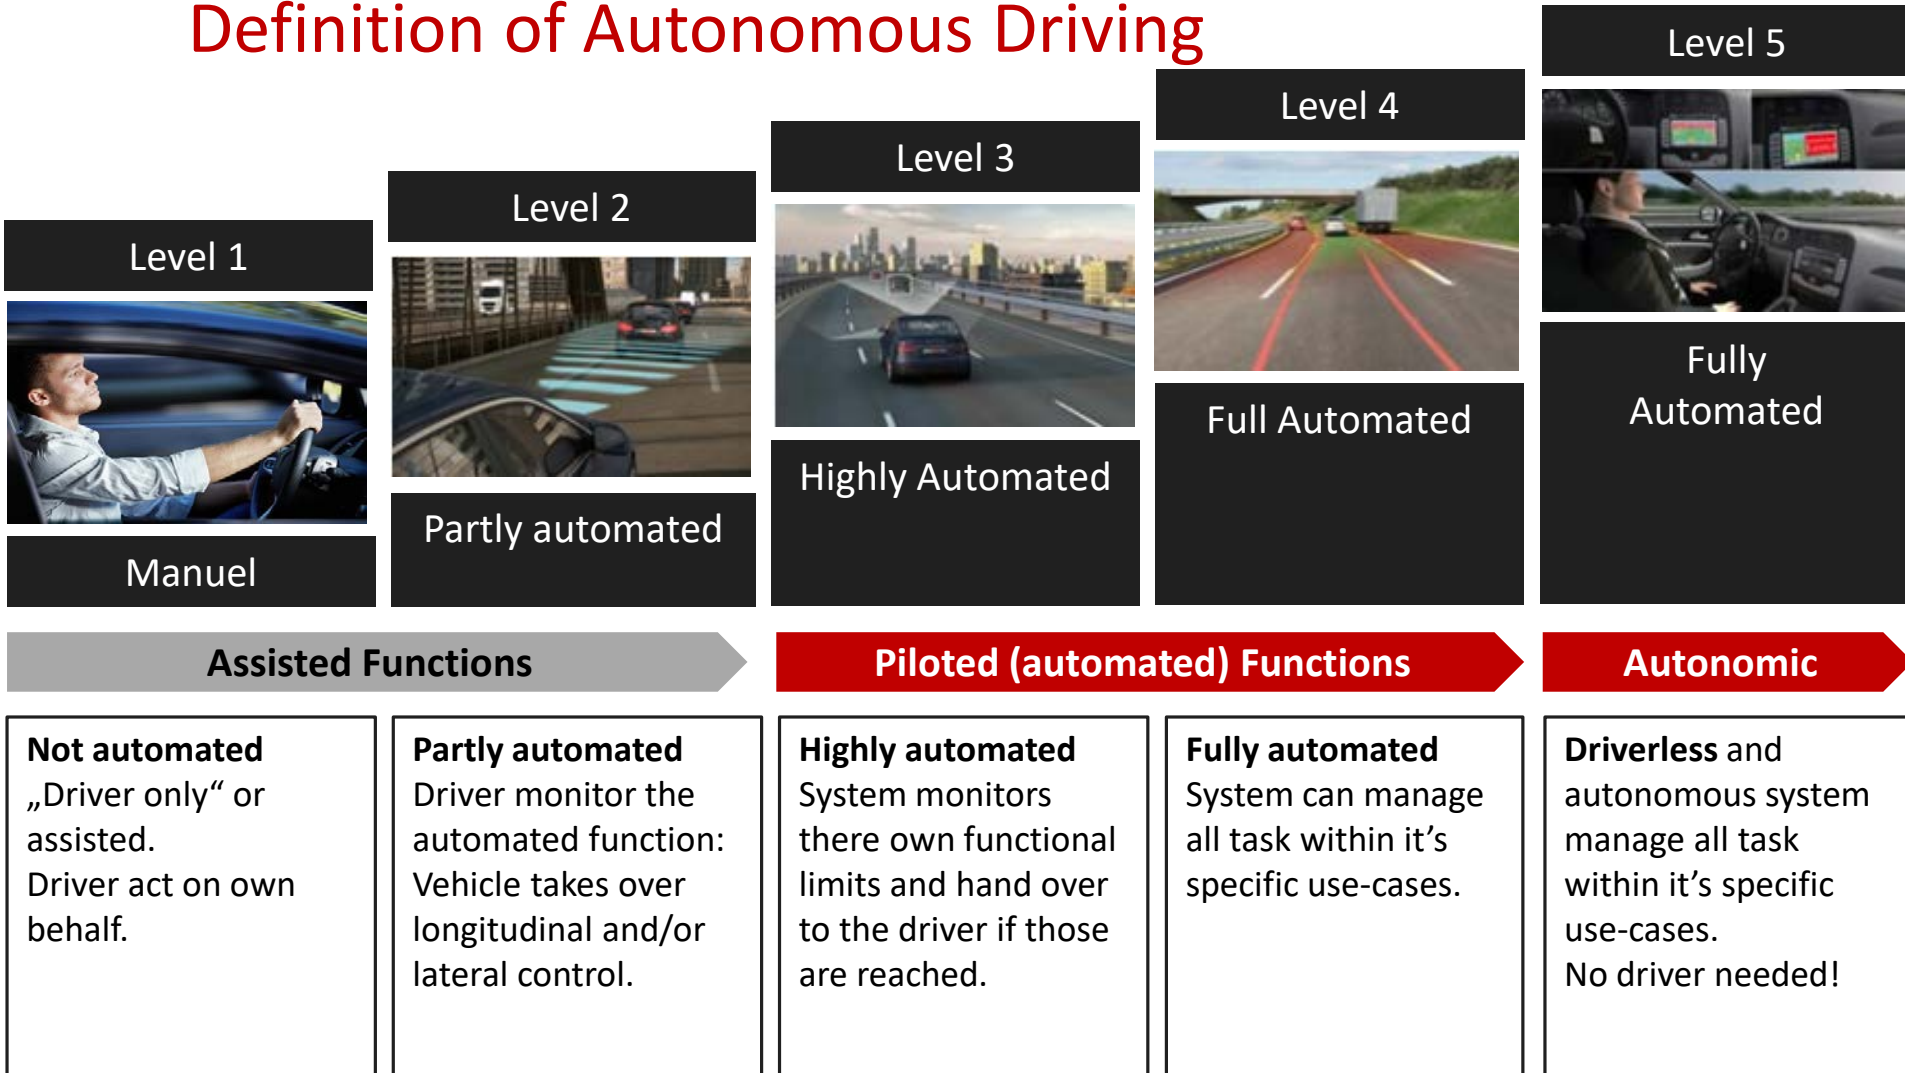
Definition of Autonomous Driving

Level 1

Manuel

Level 2

Partly automated

Level 3

Highly Automated

Level 4

Full Automated

Level 5

Fully Automated

Assisted Functions

Piloted (automated) Functions

Autonomic

**Not automated**
„Driver only“ or assisted.
Driver act on own behalf.

**Partly automated**
Driver monitor the automated function:
Vehicle takes over longitudinal and/or lateral control.

**Highly automated**
System monitors there own functional limits and hand over to the driver if those are reached.

**Fully automated**
System can manage all task within it's specific use-cases.

**Driverless** and autonomous system manage all task within it's specific use-cases.
No driver needed!